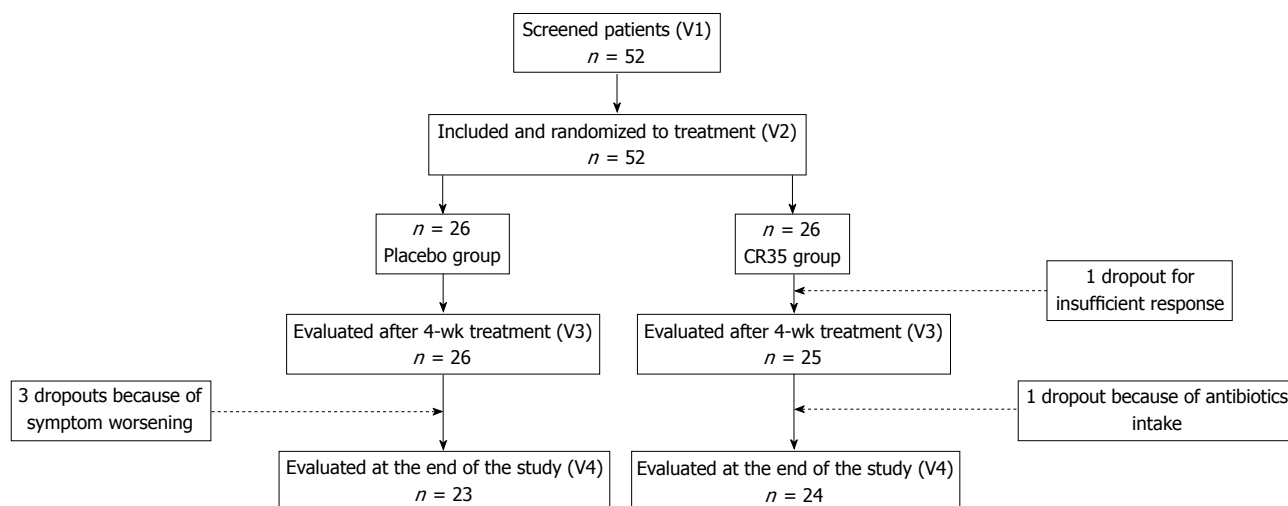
Screened patients (V1)
$n$ = 52

Included and randomized to treatment (V2)
$n$ = 52

$n$ = 26
Placebo group

$n$ = 26
CR35 group

1 dropout for insufficient response

Evaluated after 4-wk treatment (V3)
$n$ = 26

Evaluated after 4-wk treatment (V3)
$n$ = 25

3 dropouts because of symptom worsening

1 dropout because of antibiotics intake

Evaluated at the end of the study (V4)
$n$ = 23

Evaluated at the end of the study (V4)
$n$ = 24